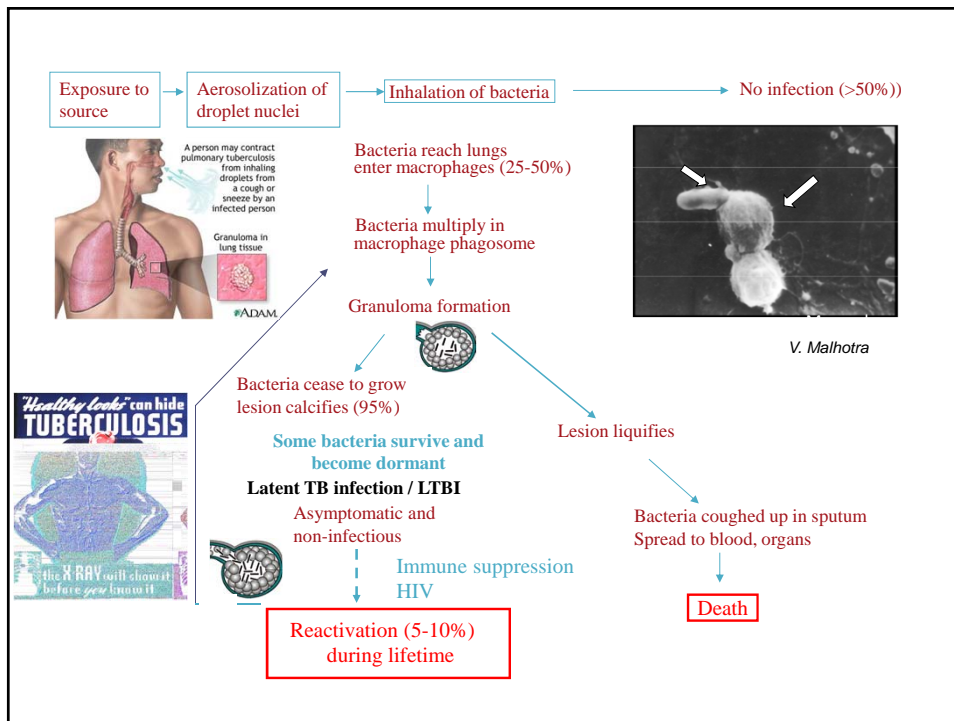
Exposure to source

Aerosolization of droplet nuclei

Inhalation of bacteria

No infection (>50%))

A person may contract pulmonary tuberculosis from inhaling droplets from a cough or sneeze by an infected person

Granuloma in lung tissue

ADAM.

Bacteria reach lungs enter macrophages (25-50%)

Bacteria multiply in macrophage phagosome

Granuloma formation

V. Malhotra

"Healthy looks" can hide TUBERCULOSIS

the X RAY will show it before you know it

Bacteria cease to grow lesion calcifies (95%)

Some bacteria survive and become dormant

Latent TB infection / LTBI

Asymptomatic and non-infectious

Immune suppression HIV

Reactivation (5-10%) during lifetime

Lesion liquifies

Bacteria coughed up in sputum Spread to blood, organs

Death